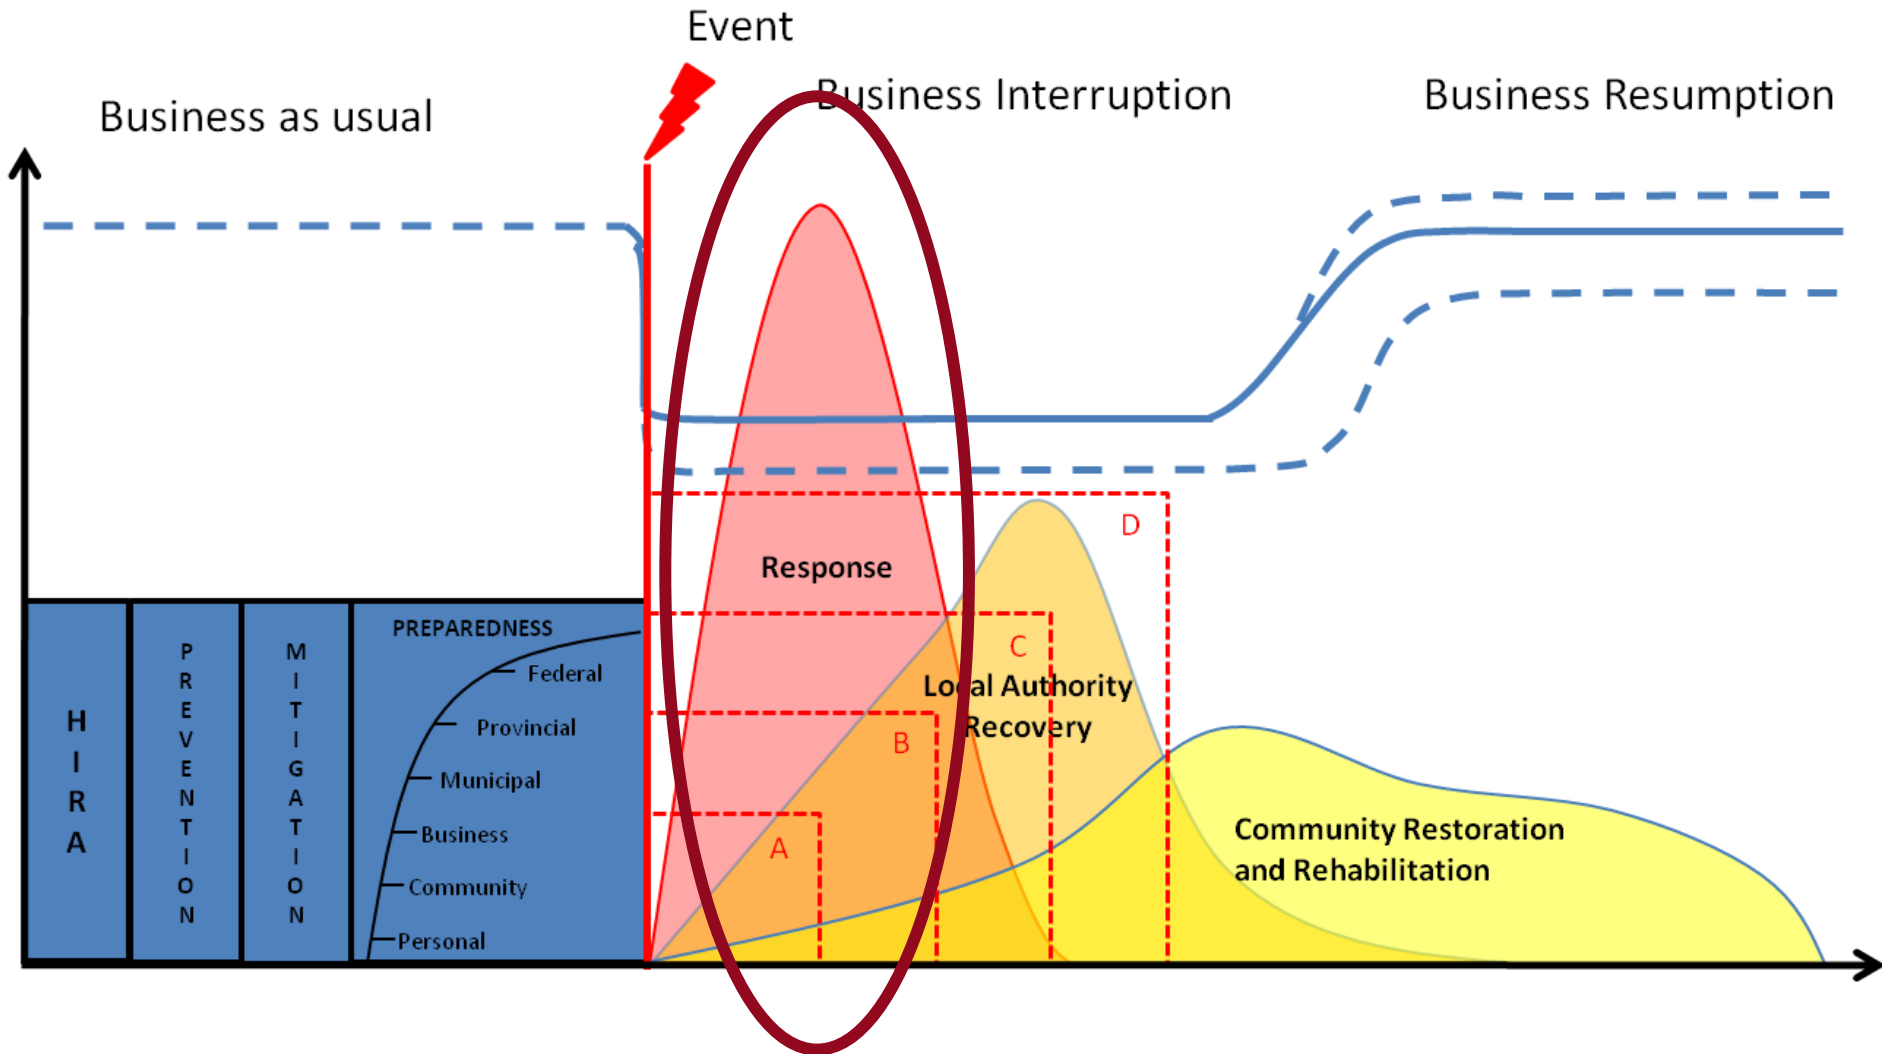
Event

Business as usual

Business Interruption

Business Resumption

HIRA

PREVENTION

MITIGATION

PREPAREDNESS

Federal

Provincial

Municipal

Business

Community

Personal

Response

D

C

Local Authority Recovery

B

A

Community Restoration and Rehabilitation